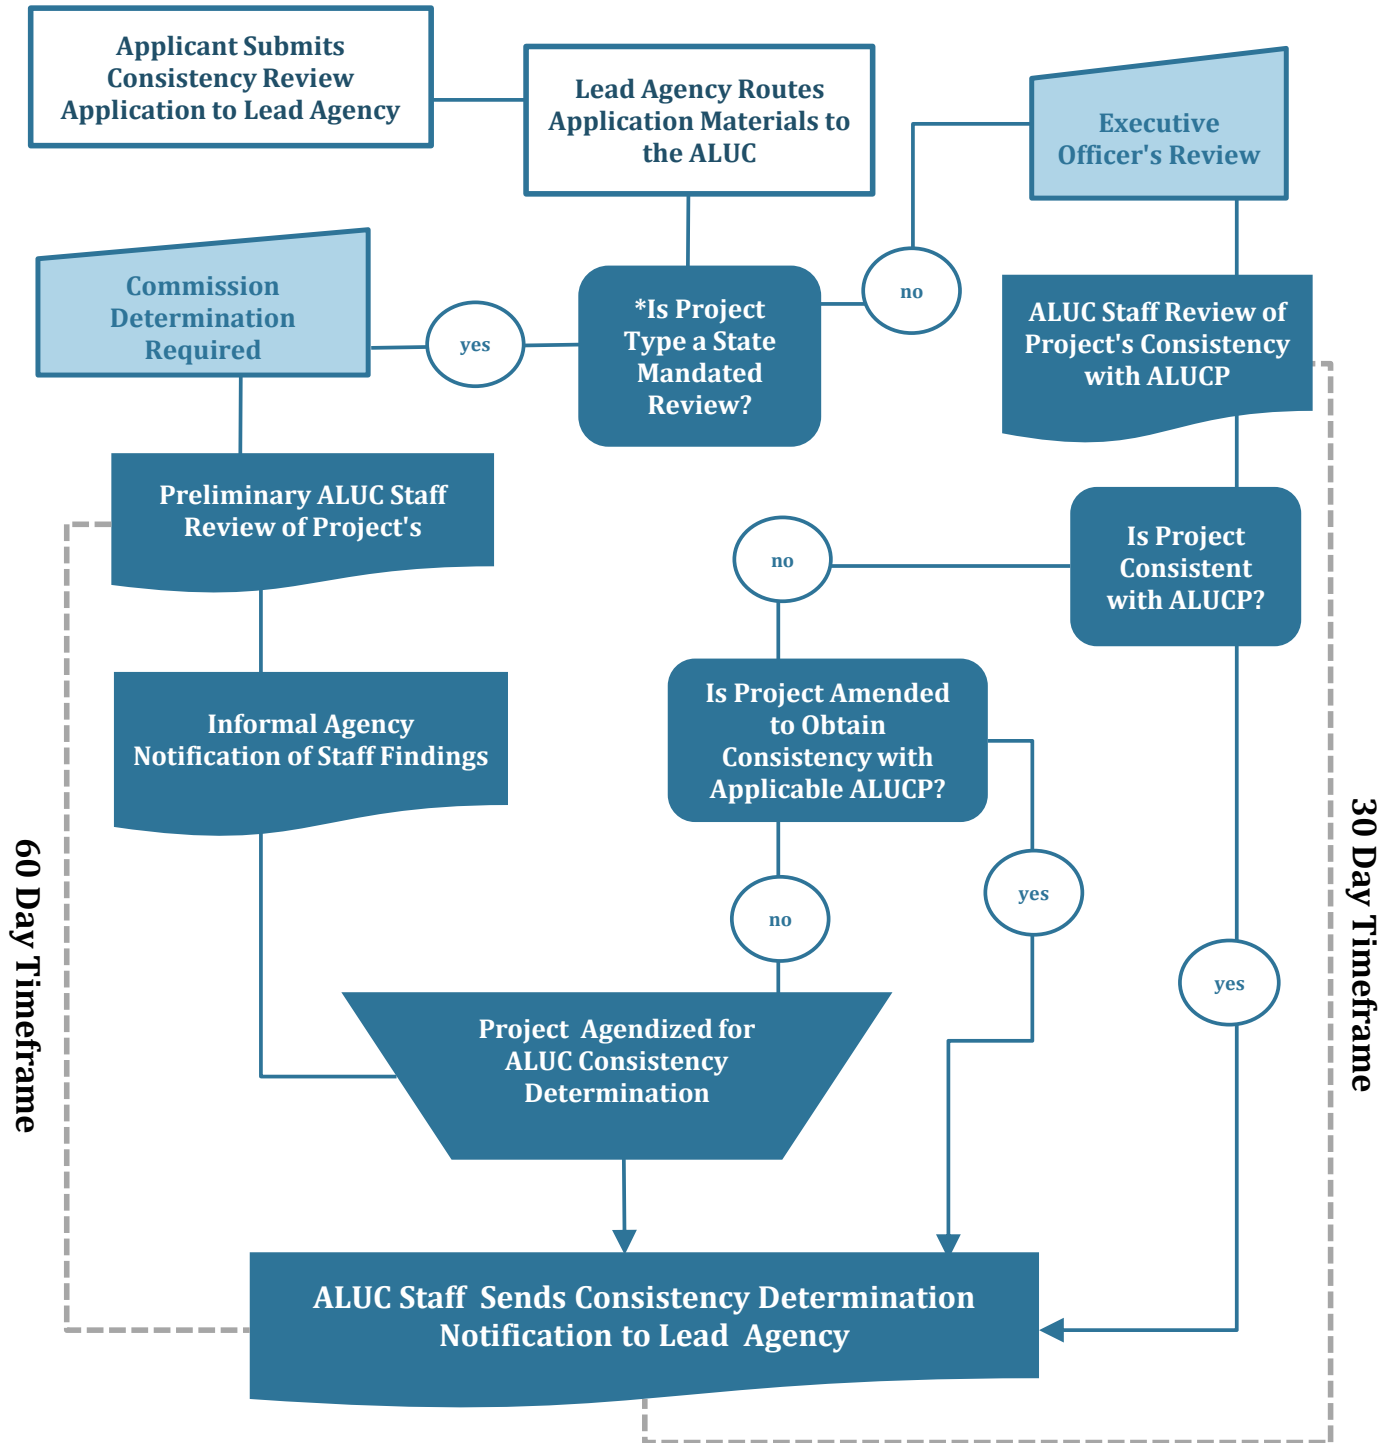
Applicant Submits Consistency Review Application to Lead Agency

Lead Agency Routes Application Materials to the ALUC

Executive Officer's Review

Commission Determination Required

yes

*Is Project Type a State Mandated Review?

no

ALUC Staff Review of Project's Consistency with ALUCP

Preliminary ALUC Staff Review of Project's

no

Is Project Consistent with ALUCP?

Informal Agency Notification of Staff Findings

Is Project Amended to Obtain Consistency with Applicable ALUCP?

60 Day Timeframe

30 Day Timeframe

no

yes

yes

Project Agendized for ALUC Consistency Determination

ALUC Staff Sends Consistency Determination Notification to Lead Agency